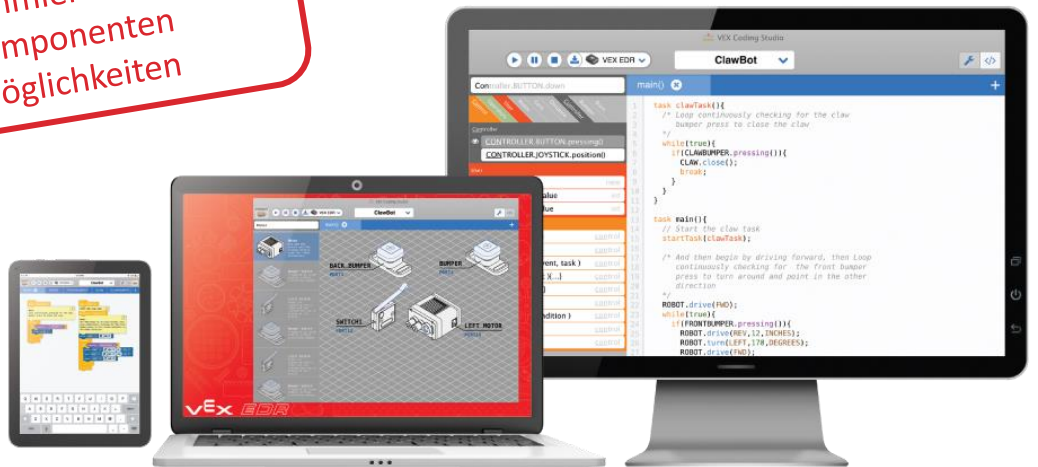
mponenten
öglichkeiten

VEX Coding Studio
VEX EDR
ClawBot
main()
Controller.BUTTON.down
CONTROLLER.BUTTON.pressing()
CONTROLLER.JOYSTICK.position()
task clawTask(){
/* Loop continuously checking for the claw bumper press to close the claw
*/
while(true){
if(CLAWBUMPER.pressing()){
CLAW.close();
break;
}
}
}

task main(){
// Start the claw task
startTask(clawTask);

/* And then begin by driving forward, then Loop continuously checking for the front bumper press to turn around and point in the other direction
*/
ROBOT.drive(FWD);
while(true){
if(FRONTBUMPER.pressing()){
ROBOT.drive(REV,12,INCHES);
ROBOT.turn(LEFT,170,DEGREES);
ROBOT.drive(FWD);

ClawBot
BACK_BUMPER
BUMPER
SWITCH
LEFT MOTOR
VEX EDR